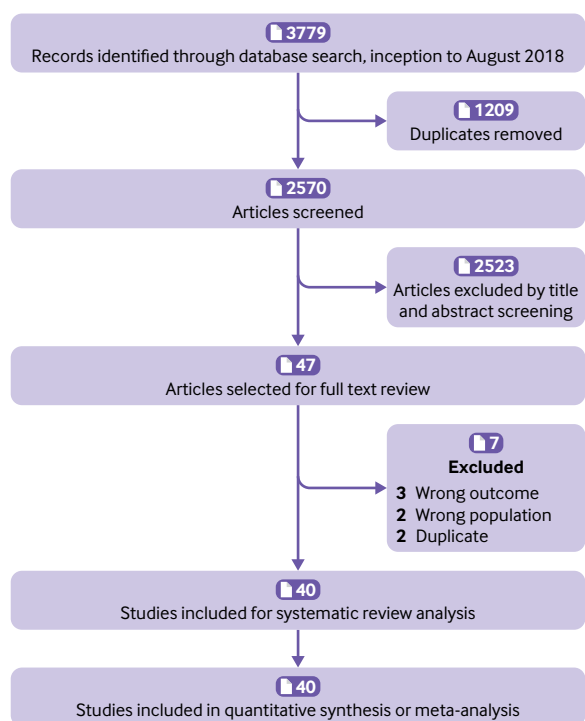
3779
Records identified through database search, inception to August 2018

1209
Duplicates removed

2570
Articles screened

2523
Articles excluded by title and abstract screening

47
Articles selected for full text review

7
Excluded
3 Wrong outcome
2 Wrong population
2 Duplicate

40
Studies included for systematic review analysis

40
Studies included in quantitative synthesis or meta-analysis